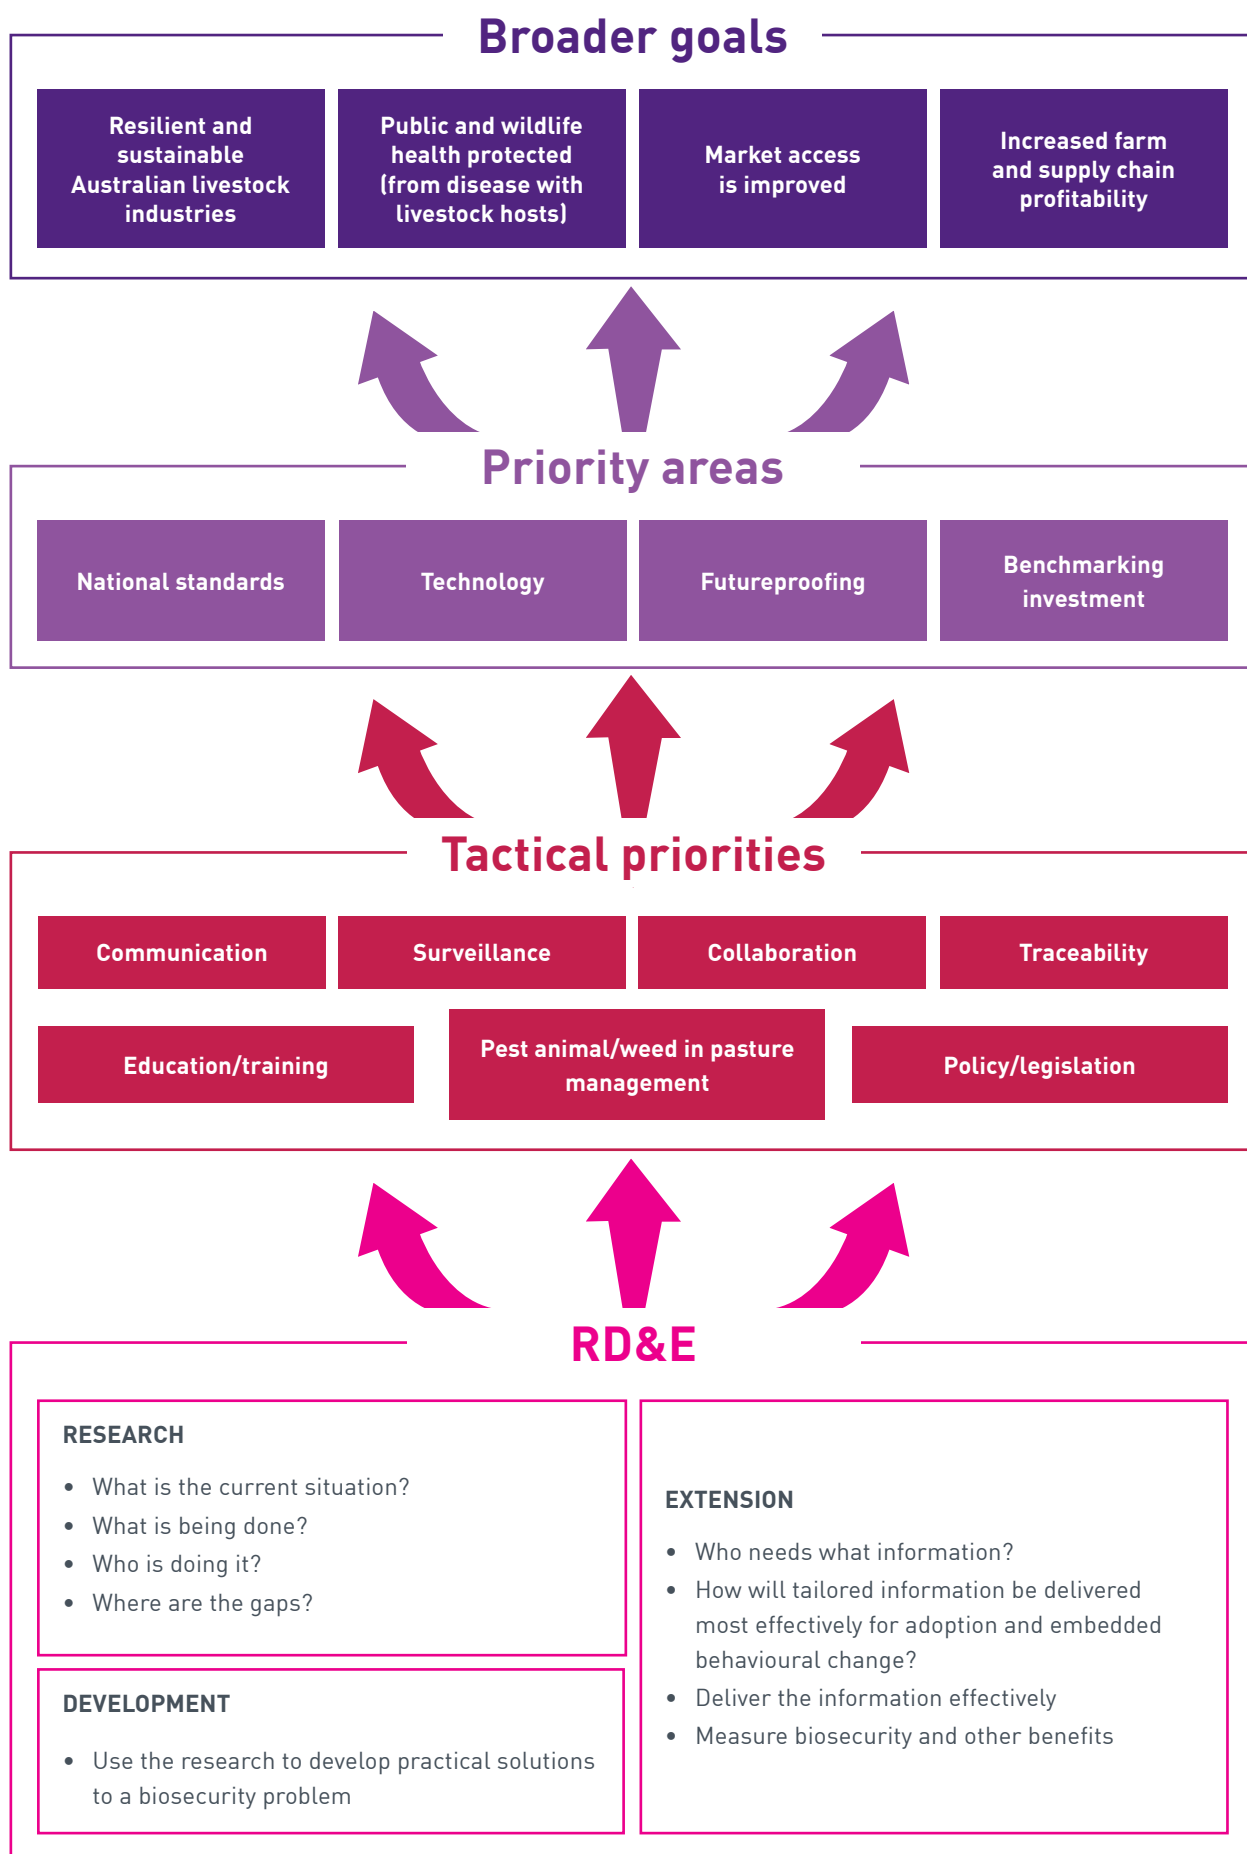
Broader goals

Resilient and sustainable Australian livestock industries

Public and wildlife health protected (from disease with livestock hosts)

Market access is improved

Increased farm and supply chain profitability

Priority areas

National standards

Technology

Futureproofing

Benchmarking investment

Tactical priorities

Communication

Surveillance

Collaboration

Traceability

Education/training

Pest animal/weed in pasture management

Policy/legislation

RD&E

RESEARCH

- What is the current situation?
- What is being done?
- Who is doing it?
- Where are the gaps?

DEVELOPMENT

- Use the research to develop practical solutions to a biosecurity problem

EXTENSION

- Who needs what information?
- How will tailored information be delivered most effectively for adoption and embedded behavioural change?
- Deliver the information effectively
- Measure biosecurity and other benefits